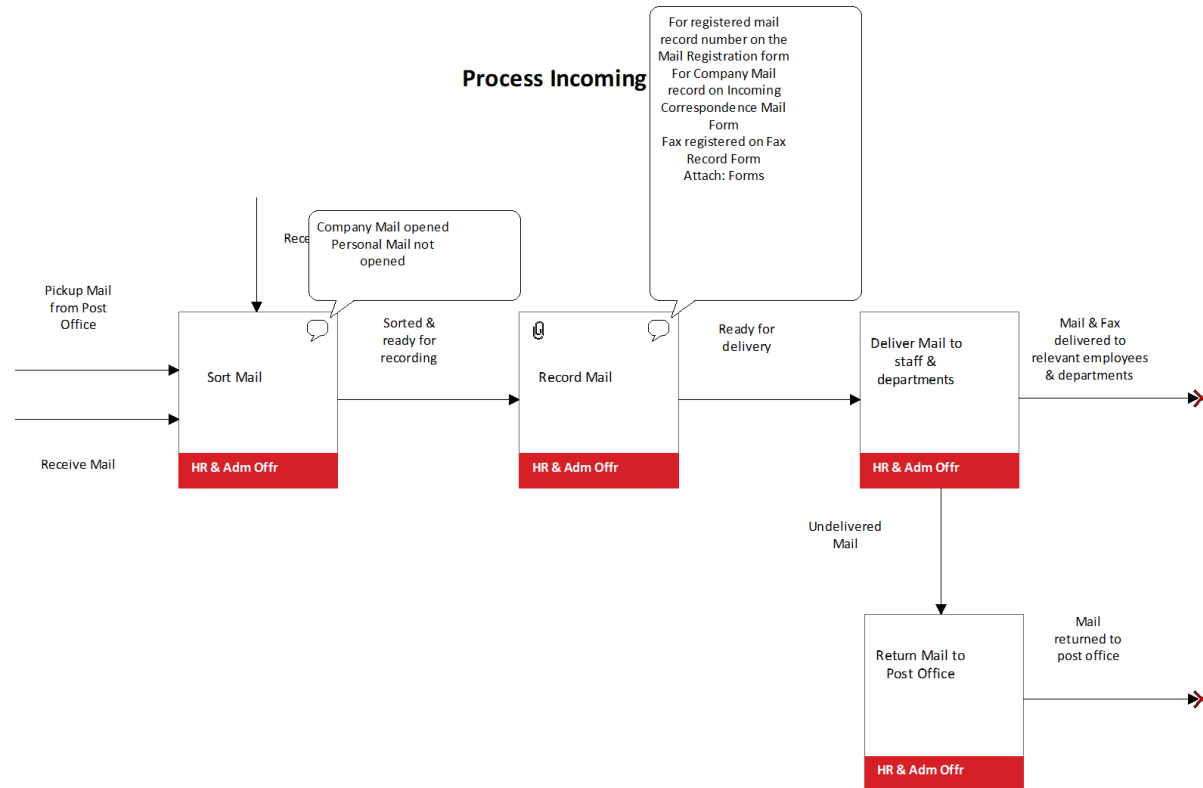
Process Incoming

For registered mail record number on the Mail Registration form
For Company Mail record on Incoming Correspondence Mail Form
Fax registered on Fax Record Form
Attach: Forms

Rece

Company Mail opened
Personal Mail not opened

Pickup Mail from Post Office

Receive Mail

Sort Mail

HR & Adm Offr

Sorted & ready for recording

Record Mail

HR & Adm Offr

Ready for delivery

Deliver Mail to staff & departments

HR & Adm Offr

Mail & Fax delivered to relevant employees & departments

Undelivered Mail

Return Mail to Post Office

HR & Adm Offr

Mail returned to post office